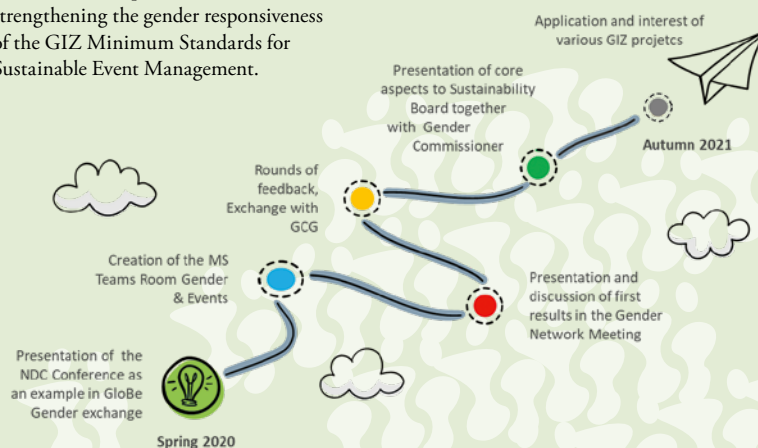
trengthening the gender responsiveness of the GIZ Minimum Standards for Sustainable Event Management.

Application and interest of various GIZ projetcs

Presentation of core aspects to Sustainability Board together with Gender Commissioner

Autumn 2021

Rounds of feedback, Exchange with GCG

Creation of the MS Teams Room Gender & Events

Presentation and discussion of first results in the Gender Network Meeting

Presentation of the NDC Conference as an example in GloBe Gender exchange

Spring 2020